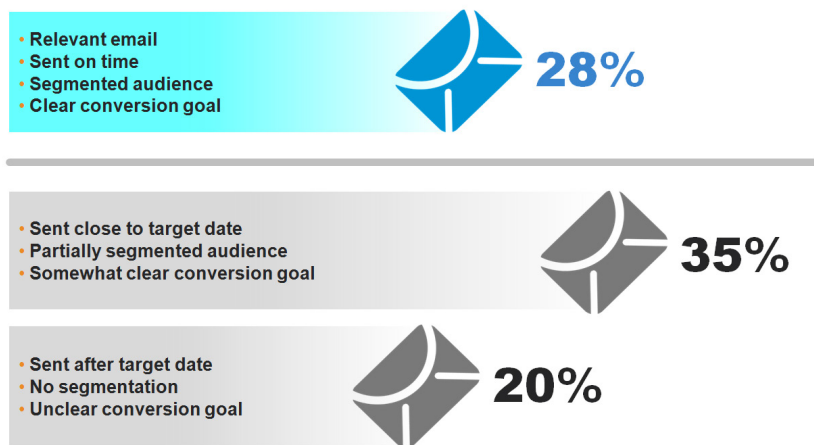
• Relevant email
• Sent on time
• Segmented audience
• Clear conversion goal

28%

• Sent close to target date
• Partially segmented audience
• Somewhat clear conversion goal

35%

• Sent after target date
• No segmentation
• Unclear conversion goal

20%